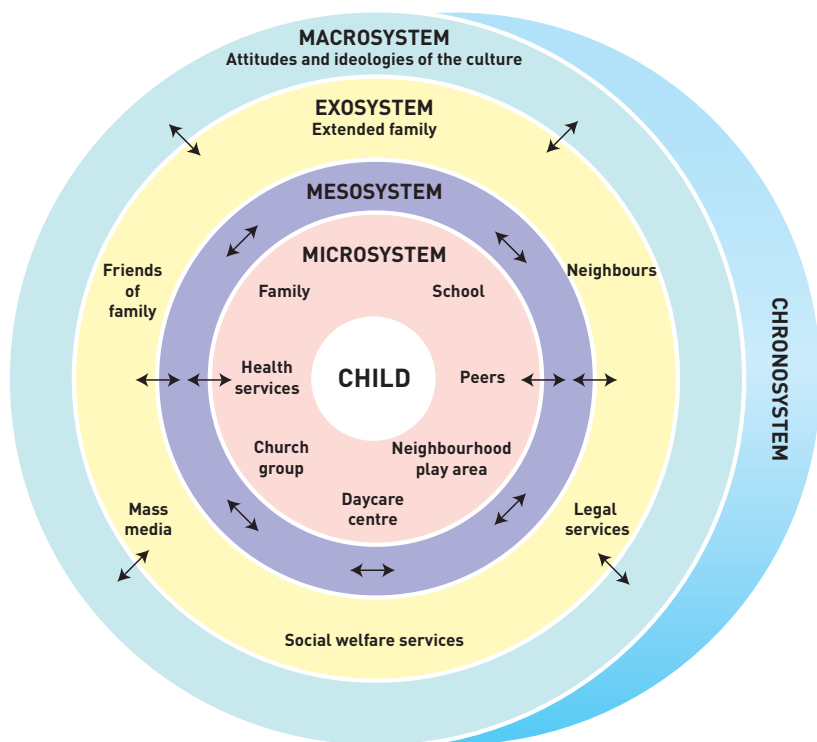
MACROSYSTEM
Attitudes and ideologies of the culture

EXOSYSTEM
Extended family

MESOSYSTEM

MICROSYSTEM

Friends of family

Neighbours

Family

School

Health services

CHILD

Peers

Church group

Neighbourhood play area

Daycare centre

Mass media

Legal services

Social welfare services

CHRONOSYSTEM